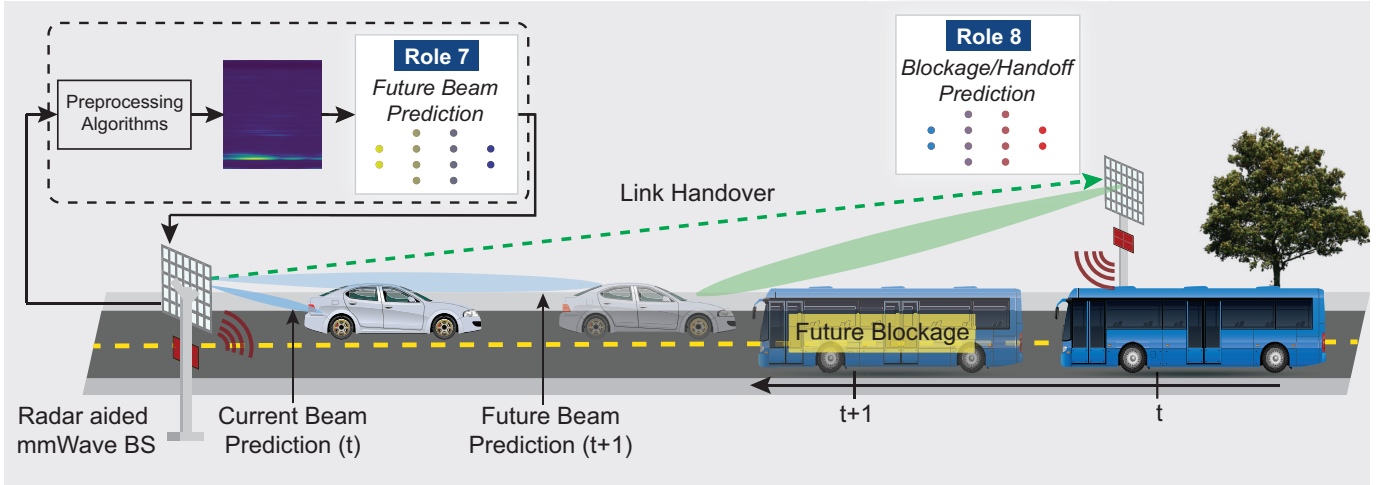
Preprocessing Algorithms

Role 7
Future Beam Prediction

Role 8
Blockage/Handoff Prediction

Link Handover

Future Blockage

Radar aided mmWave BS

Current Beam Prediction (t)

Future Beam Prediction (t+1)

t+1

t